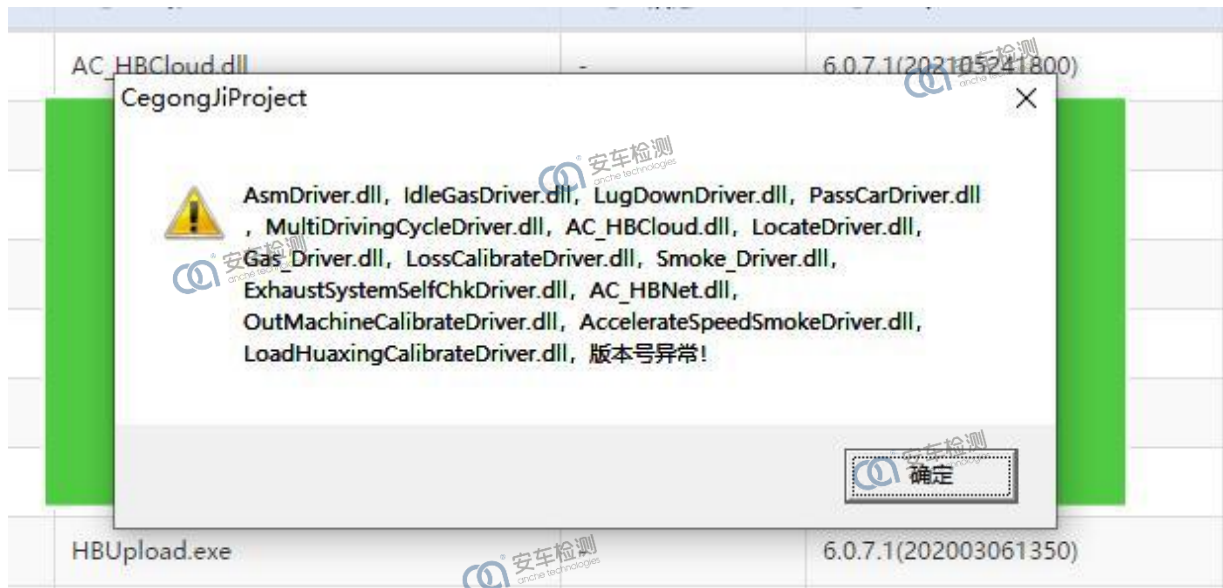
AC_HBCloud.dll - 6.0.7.1(202105241800)

CegongJiProject

AsmDriver.dll，IdleGasDriver.dll，LugDownDriver.dll，PassCarDriver.dll，MultiDrivingCycleDriver.dll，AC_HBCloud.dll，LocateDriver.dll，Gas_Driver.dll，LossCalibrateDriver.dll，Smoke_Driver.dll，ExhaustSystemSelfChkDriver.dll，AC_HBNet.dll，OutMachineCalibrateDriver.dll，AccelerateSpeedSmokeDriver.dll，LoadHuaxingCalibrateDriver.dll，版本号异常!

确定

HBUpload.exe - 6.0.7.1(202003061350)

安车检测 anche technologies